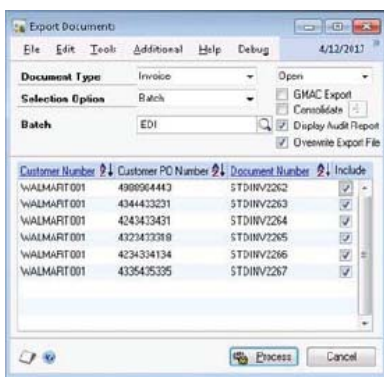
Export Documents

File Edit Tools Additional Help Debug 4/12/2017

Document Type Invoice Open
Selection Option Batch GMAC Export
Consolidate
Batch EDI Display Audit Report
Overwrite Export File

| Customer Number | Customer PO Number | Document Number | Include |
|---|---|---|---|
| WALMART001 | 4988984443 | STDINV2262 | ✓ |
| WALMART001 | 4344433231 | STDINV2263 | ✓ |
| WALMART001 | 4243433431 | STDINV2264 | ✓ |
| WALMART001 | 4323433318 | STDINV2265 | ✓ |
| WALMART001 | 4234324134 | STDINV2266 | ✓ |
| WALMART001 | 4335435335 | STDINV2267 | ✓ |

Process Cancel